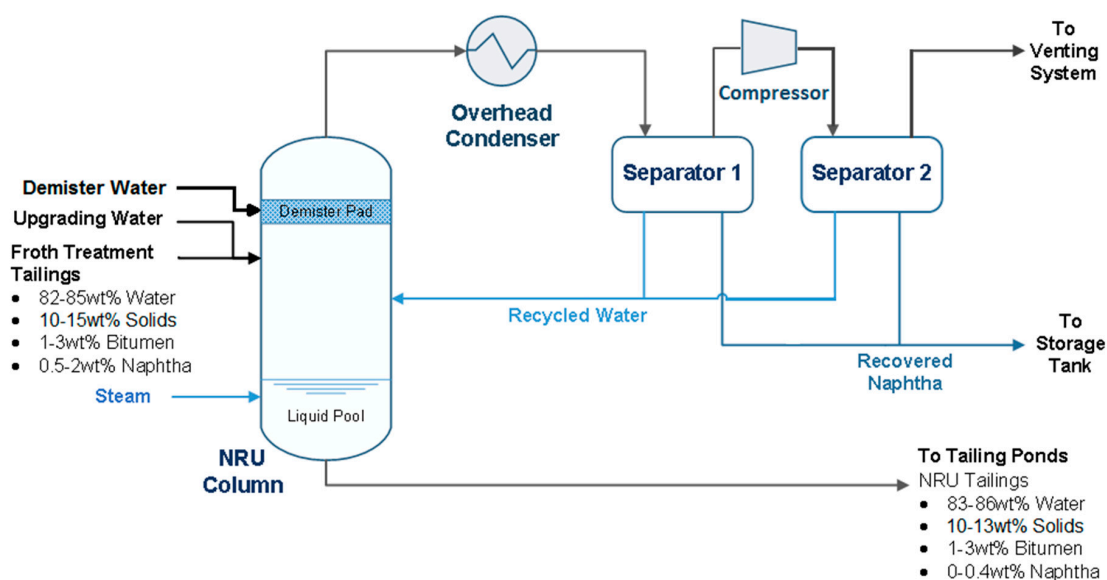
Overhead Condenser

Compressor

To Venting System

Separator 1

Separator 2

Demister Water

Upgrading Water

Froth Treatment Tailings
- 82-85wt% Water
- 10-15wt% Solids
- 1-3wt% Bitumen
- 0.5-2wt% Naphtha

Demister Pad

Recycled Water

To Storage Tank

Recovered Naphtha

Steam

Liquid Pool

NRU Column

To Tailing Ponds
NRU Tailings
- 83-86wt% Water
- 10-13wt% Solids
- 1-3wt% Bitumen
- 0-0.4wt% Naphtha